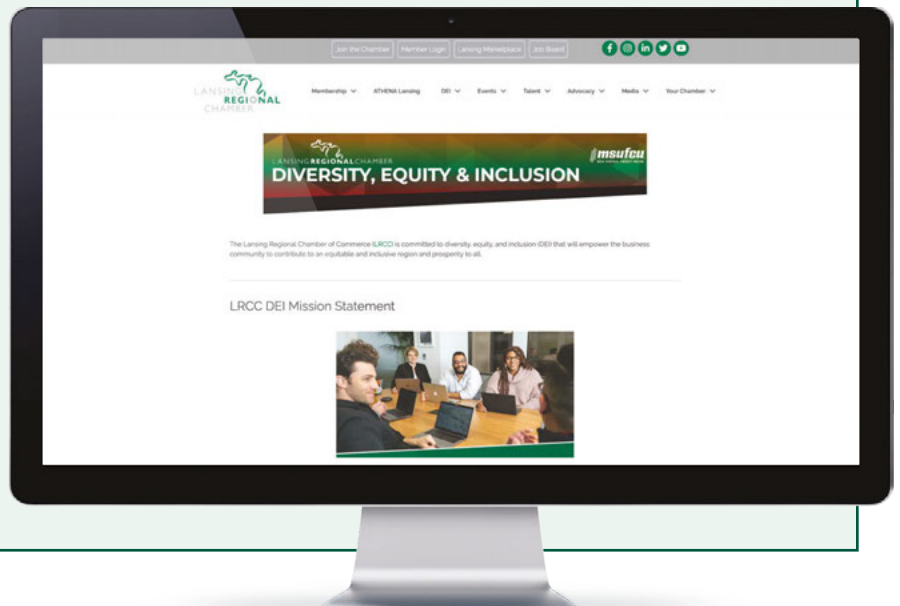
Join the Chamber | Member Login | Lansing Marketplace | Job Board

LANSING REGIONAL CHAMBER

Membership ∨ | ATHENA Lansing | DEI ∨ | Events ∨ | Talent ∨ | Advocacy ∨ | Media ∨ | Your Chamber ∨

LANSING REGIONAL CHAMBER
DIVERSITY, EQUITY & INCLUSION
msufcu
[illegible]

The Lansing Regional Chamber of Commerce (LRCC) is committed to diversity, equity, and inclusion (DEI) that will empower the business community to contribute to an equitable and inclusive region and prosperity to all.

LRCC DEI Mission Statement